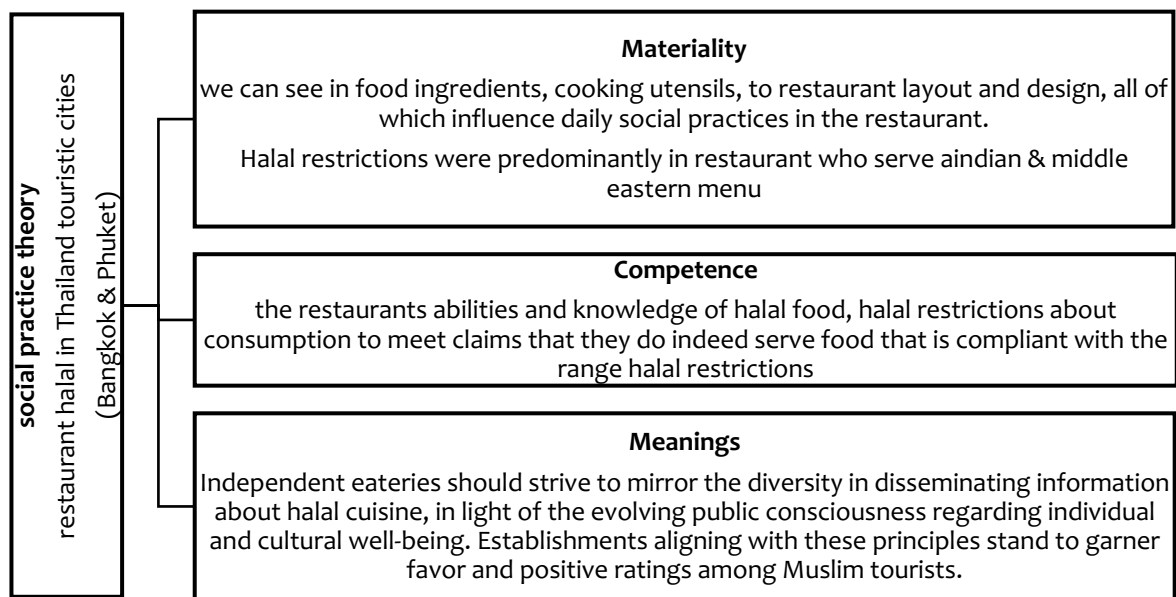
social practice theory
restaurant halal in Thailand touristic cities
(Bangkok & Phuket)

Materiality
we can see in food ingredients, cooking utensils, to restaurant layout and design, all of which influence daily social practices in the restaurant.
Halal restrictions were predominantly in restaurant who serve aindian & middle eastern menu

Competence
the restaurants abilities and knowledge of halal food, halal restrictions about consumption to meet claims that they do indeed serve food that is compliant with the range halal restrictions

Meanings
Independent eateries should strive to mirror the diversity in disseminating information about halal cuisine, in light of the evolving public consciousness regarding individual and cultural well-being. Establishments aligning with these principles stand to garner favor and positive ratings among Muslim tourists.